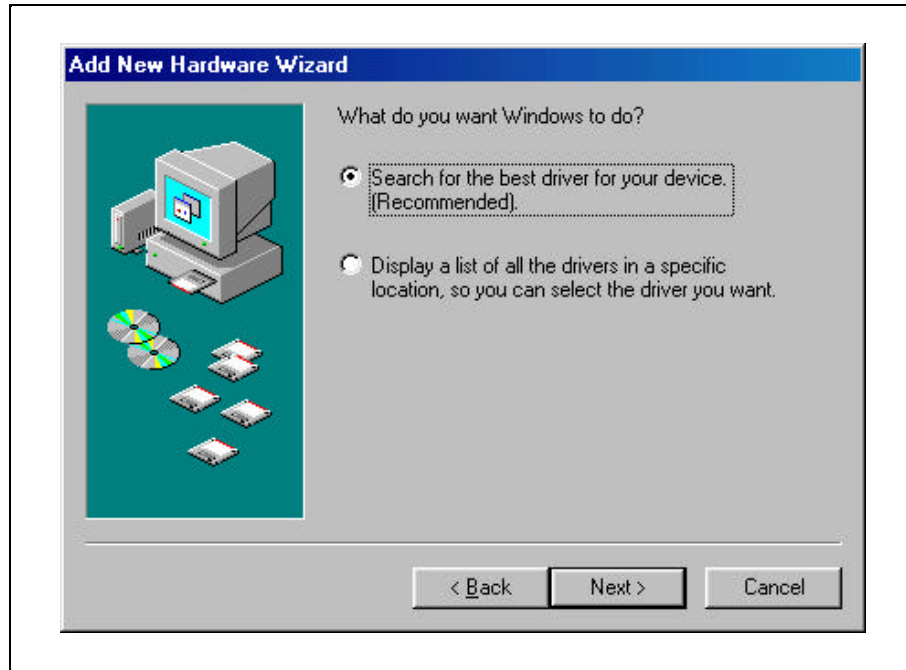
Add New Hardware Wizard

What do you want Windows to do?

Search for the best driver for your device. (Recommended).

Display a list of all the drivers in a specific location, so you can select the driver you want.

< Back

Next >

Cancel